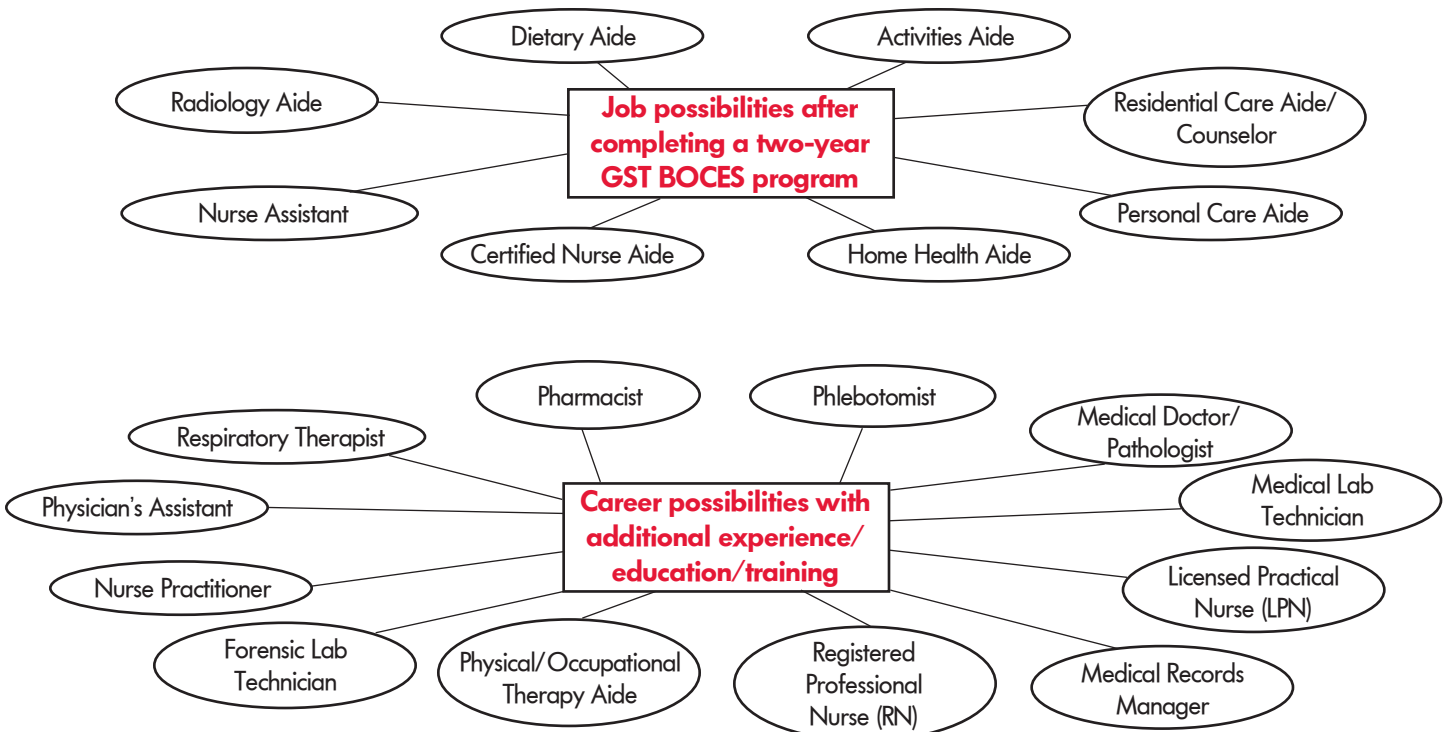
Dietary Aide

Activities Aide

Radiology Aide

Job possibilities after completing a two-year GST BOCES program

Residential Care Aide/ Counselor

Nurse Assistant

Personal Care Aide

Certified Nurse Aide

Home Health Aide

Pharmacist

Phlebotomist

Respiratory Therapist

Medical Doctor/ Pathologist

Physician's Assistant

Career possibilities with additional experience/ education/training

Medical Lab Technician

Nurse Practitioner

Licensed Practical Nurse (LPN)

Forensic Lab Technician

Physical/Occupational Therapy Aide

Registered Professional Nurse (RN)

Medical Records Manager